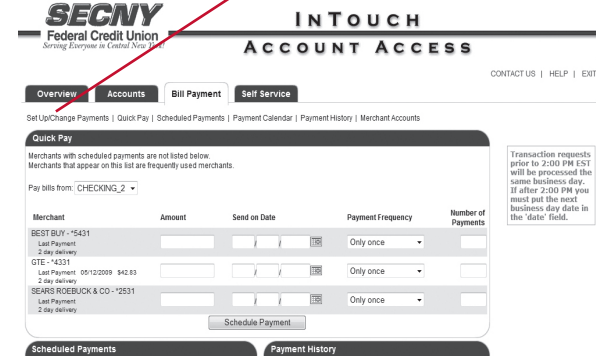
SECNY
Federal Credit Union
Serving Everyone in Central New York

INTOUCH
ACCOUNT ACCESS

CONTACT US | HELP | EXIT

Overview | Accounts | Bill Payment | Self Service

Set Up/Change Payments | Quick Pay | Scheduled Payments | Payment Calendar | Payment History | Merchant Accounts

Quick Pay

Merchants with scheduled payments are not listed below.
Merchants that appear on this list are frequently used merchants.

Pay bills from: CHECKING_2

| Merchant | Amount | Send on Date | Payment Frequency | Number of Payments |
|---|---|---|---|---|
| BEST BUY - *5431 Last Payment 2 day delivery | | / / | Only once | |
| GTE - *4331 Last Payment 05/12/2009 $42.83 2 day delivery | | / / | Only once | |
| SEARS ROEBUCK & CO - *2531 Last Payment 2 day delivery | | / / | Only once | |

Schedule Payment

Transaction requests prior to 2:00 PM EST will be processed the same business day. If after 2:00 PM you must put the next business day date in the 'date' field.

Scheduled Payments

Payment History